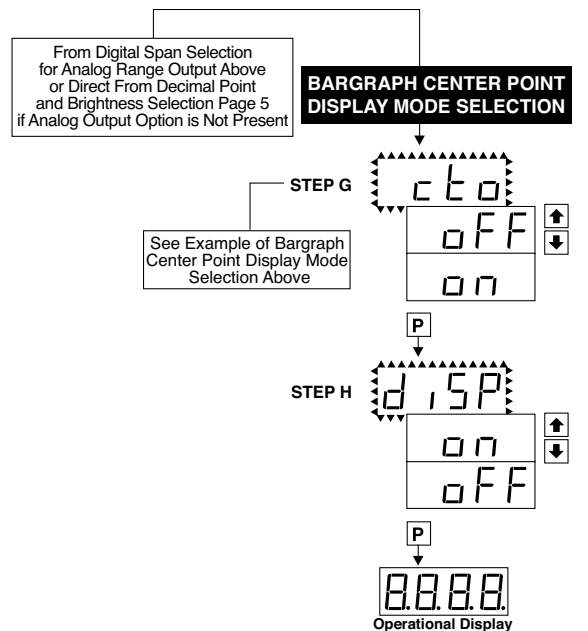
From Digital Span Selection for Analog Range Output Above or Direct From Decimal Point and Brightness Selection Page 5 if Analog Output Option is Not Present

BARGRAPH CENTER POINT DISPLAY MODE SELECTION

STEP G

cto

See Example of Bargraph Center Point Display Mode Selection Above

oFF

on

P

STEP H

diSP

on

oFF

P

8.8.8.8.

Operational Display